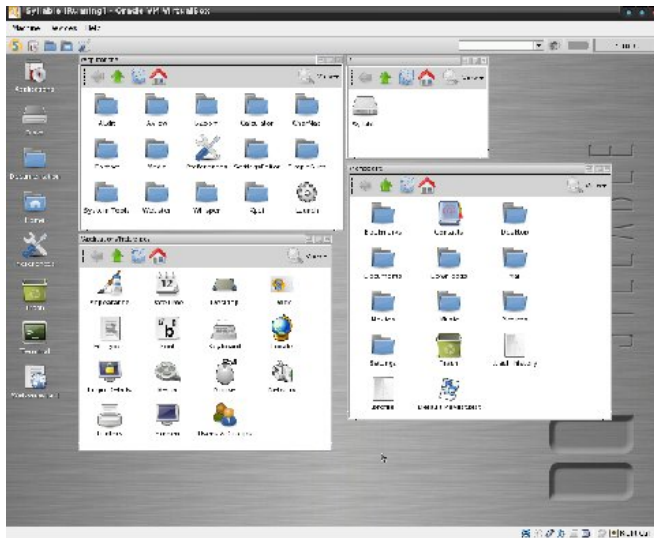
Syllable [Running] - Oracle VM VirtualBox

Machine Devices Help

Applications

Disks

Documents

Home

Preferences

Trash

Terminal

Network

Audio

Desktop

Calculator

Graphics

Games

Media

Preferences

Syllable Tools

Utilities

Wallpaper

Quit

Launch

Syllable

Views

Documents

Contacts

Desktop

Documents

Downloads

Mail

Movies

Music

Pictures

Settings

Trash

Quick Filesystem

License

Default Wallpaper

Preferences

Appearance

Date/Time

Keyboard

Locale

Font

Keymap

Login Details

Screen

Sounds

Network

Printers

Users and Groups

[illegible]